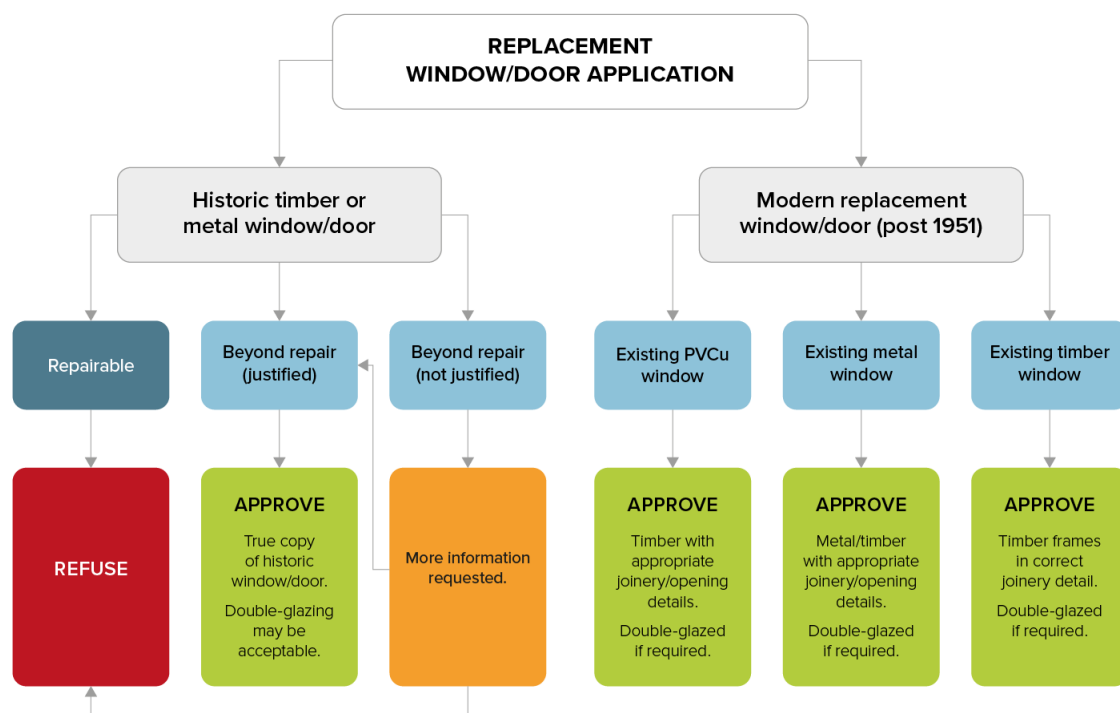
REPLACEMENT WINDOW/DOOR APPLICATION

Historic timber or metal window/door

Modern replacement window/door (post 1951)

Repairable

Beyond repair (justified)

Beyond repair (not justified)

Existing PVCu window

Existing metal window

Existing timber window

REFUSE

APPROVE

True copy of historic window/door.

Double-glazing may be acceptable.

More information requested.

APPROVE

Timber with appropriate joinery/opening details.

Double-glazed if required.

APPROVE

Metal/timber with appropriate joinery/opening details.

Double-glazed if required.

APPROVE

Timber frames in correct joinery detail.

Double-glazed if required.